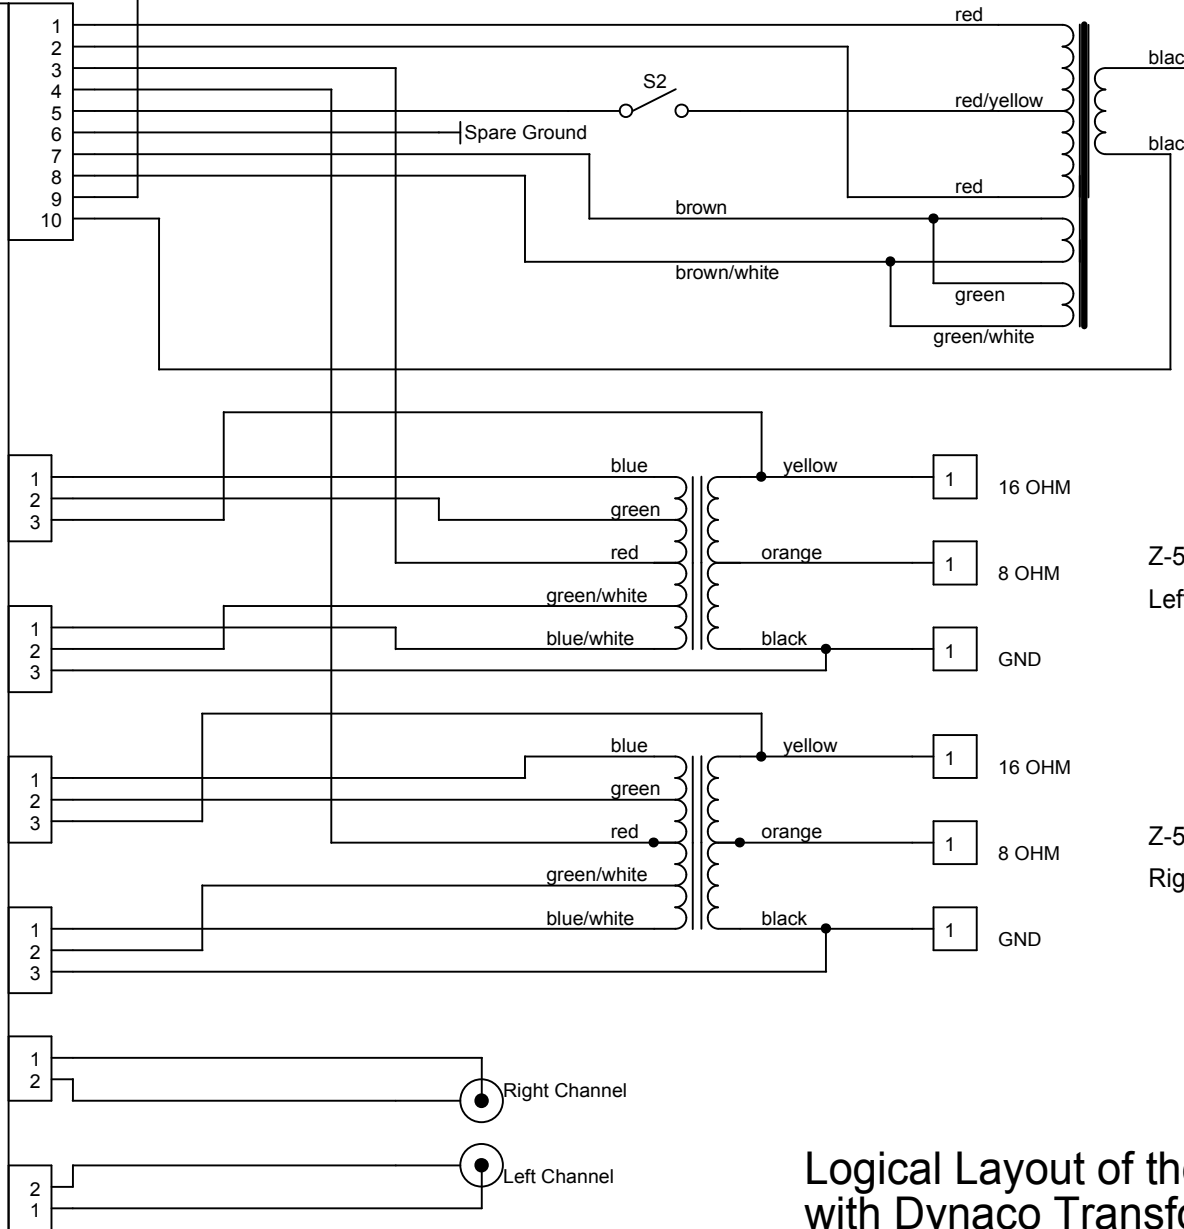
1
2
3
4
5
6
7
8
9
10

red
blac
S2
red/yellow
Spare Ground
blac
red
brown
brown/white
green
green/white

1
2
3
blue
yellow
1
16 OHM
green
red
orange
1
8 OHM
Z-5
green/white
Lef
1
2
3
blue/white
black
1
GND

1
2
3
blue
yellow
1
16 OHM
green
red
orange
1
8 OHM
Z-5
green/white
Rig
1
2
3
blue/white
black
1
GND

1
2
Right Channel

2
1
Left Channel

Logical Layout of the
with Dynaco Transfo